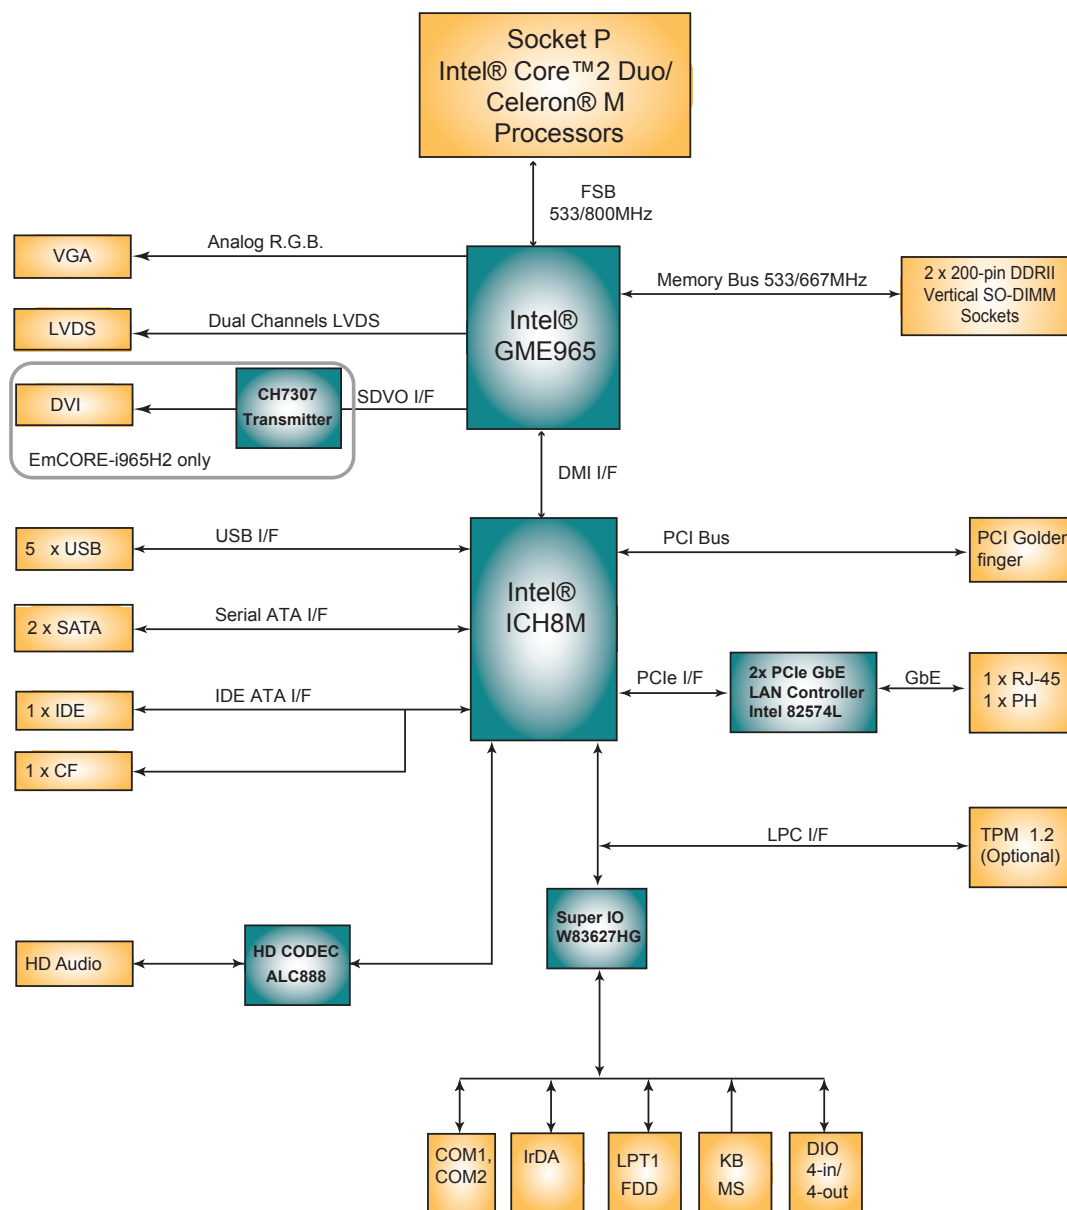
Socket P
Intel® Core™2 Duo/
Celeron® M
Processors

FSB
533/800MHz

VGA

Analog R.G.B.

Intel®
GME965

Memory Bus 533/667MHz

2 x 200-pin DDRII
Vertical SO-DIMM
Sockets

LVDS

Dual Channels LVDS

DVI

CH7307
Transmitter

SDVO I/F

EmCORE-i965H2 only

DMI I/F

5 x USB

USB I/F

Intel®
ICH8M

PCI Bus

PCI Golden
finger

2 x SATA

Serial ATA I/F

PCIe I/F

2x PCIe GbE
LAN Controller
Intel 82574L

GbE

1 x RJ-45
1 x PH

1 x IDE

IDE ATA I/F

1 x CF

LPC I/F

TPM 1.2
(Optional)

Super IO
W83627HG

HD Audio

HD CODEC
ALC888

COM1,
COM2

IrDA

LPT1
FDD

KB
MS

DIO
4-in/
4-out